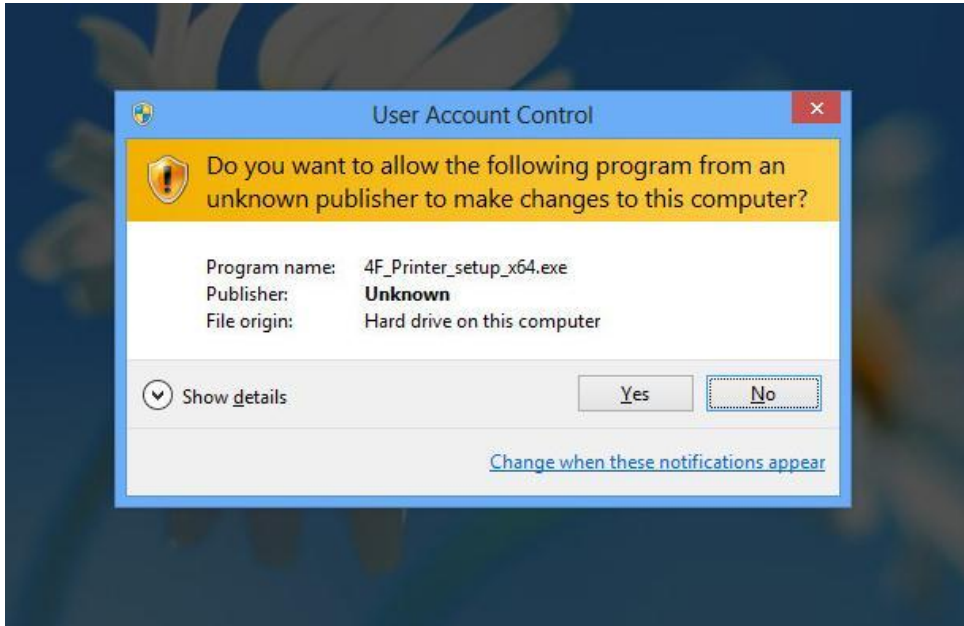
User Account Control

Do you want to allow the following program from an unknown publisher to make changes to this computer?

| | |
|---|---|
| Program name: | 4F_Printer_setup_x64.exe |
| Publisher: | **Unknown** |
| File origin: | Hard drive on this computer |

Show details

Yes

No

Change when these notifications appear